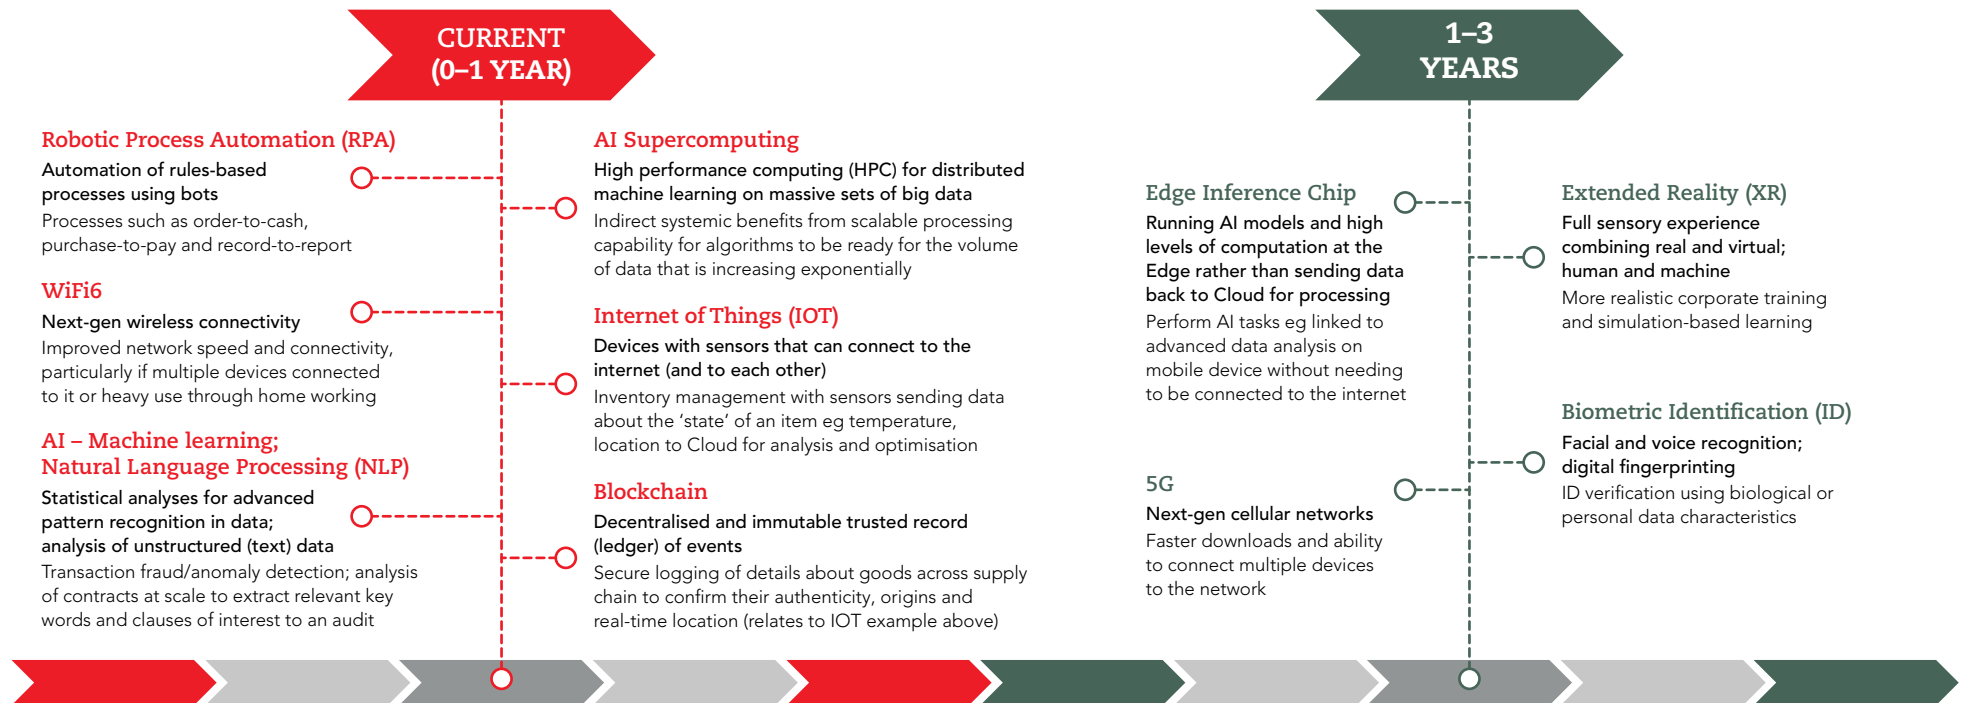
CURRENT
(0–1 YEAR)

Robotic Process Automation (RPA)
Automation of rules-based processes using bots
Processes such as order-to-cash, purchase-to-pay and record-to-report

WiFi6
Next-gen wireless connectivity
Improved network speed and connectivity, particularly if multiple devices connected to it or heavy use through home working

AI – Machine learning;
Natural Language Processing (NLP)
Statistical analyses for advanced pattern recognition in data; analysis of unstructured (text) data
Transaction fraud/anomaly detection; analysis of contracts at scale to extract relevant key words and clauses of interest to an audit

AI Supercomputing
High performance computing (HPC) for distributed machine learning on massive sets of big data
Indirect systemic benefits from scalable processing capability for algorithms to be ready for the volume of data that is increasing exponentially

Internet of Things (IOT)
Devices with sensors that can connect to the internet (and to each other)
Inventory management with sensors sending data about the 'state' of an item eg temperature, location to Cloud for analysis and optimisation

Blockchain
Decentralised and immutable trusted record (ledger) of events
Secure logging of details about goods across supply chain to confirm their authenticity, origins and real-time location (relates to IOT example above)

1–3
YEARS

Edge Inference Chip
Running AI models and high levels of computation at the Edge rather than sending data back to Cloud for processing
Perform AI tasks eg linked to advanced data analysis on mobile device without needing to be connected to the internet

5G
Next-gen cellular networks
Faster downloads and ability to connect multiple devices to the network

Extended Reality (XR)
Full sensory experience combining real and virtual; human and machine
More realistic corporate training and simulation-based learning

Biometric Identification (ID)
Facial and voice recognition; digital fingerprinting
ID verification using biological or personal data characteristics